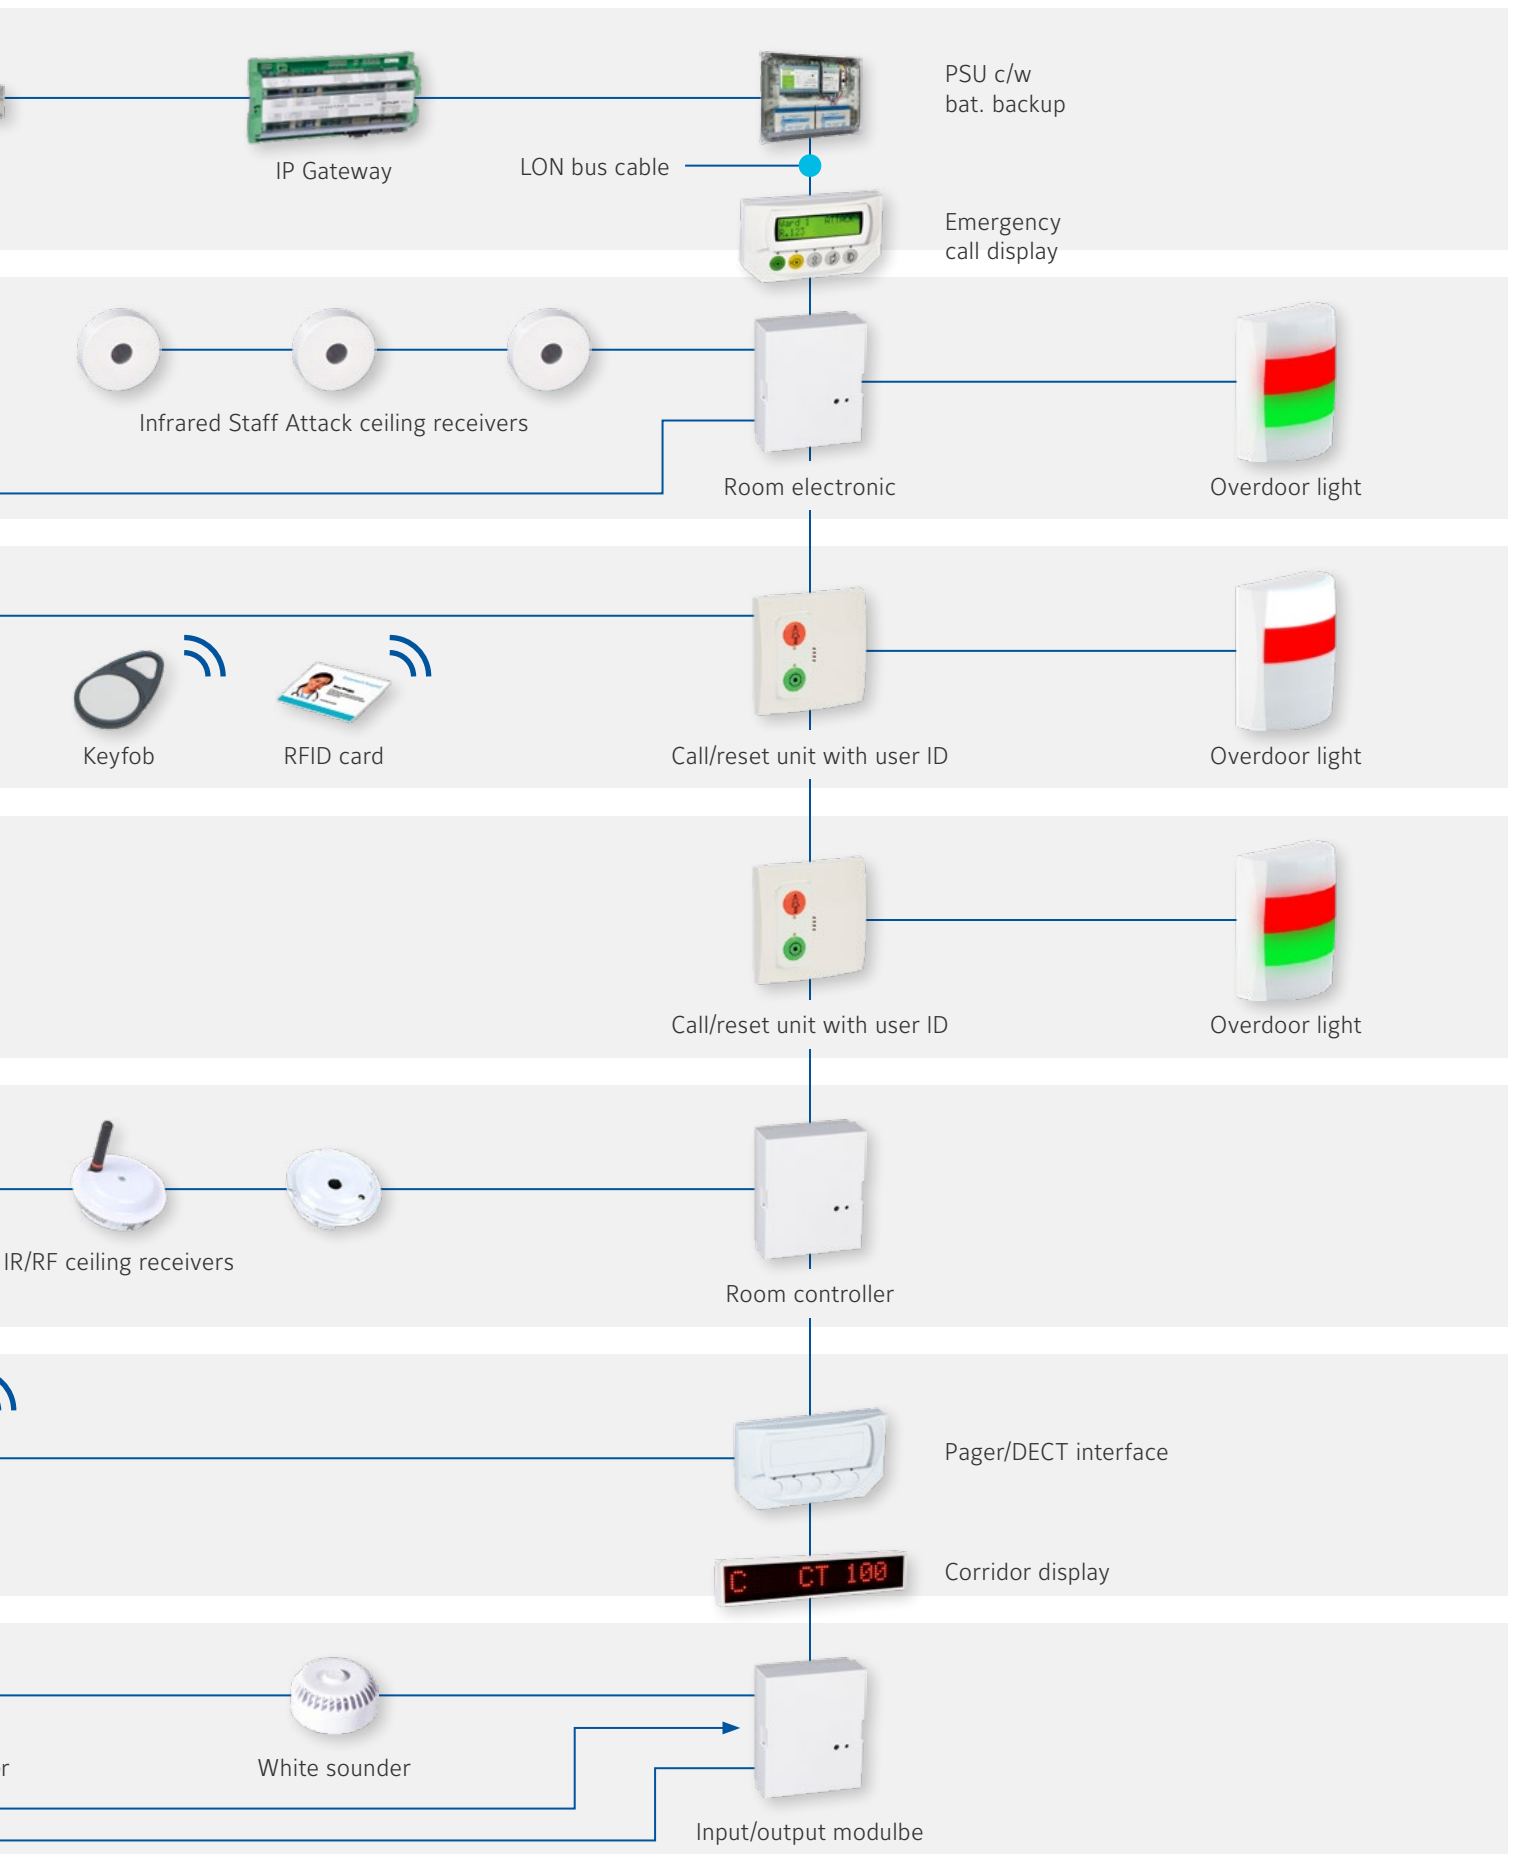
IP Gateway

PSU c/w
bat. backup

LON bus cable

Emergency
call display

Infrared Staff Attack ceiling receivers

Room electronic

Overdoor light

Keyfob

RFID card

Call/reset unit with user ID

Overdoor light

Call/reset unit with user ID

Overdoor light

IR/RF ceiling receivers

Room controller

Pager/DECT interface

C CT 100

Corridor display

r

White sounder

Input/output modulbe